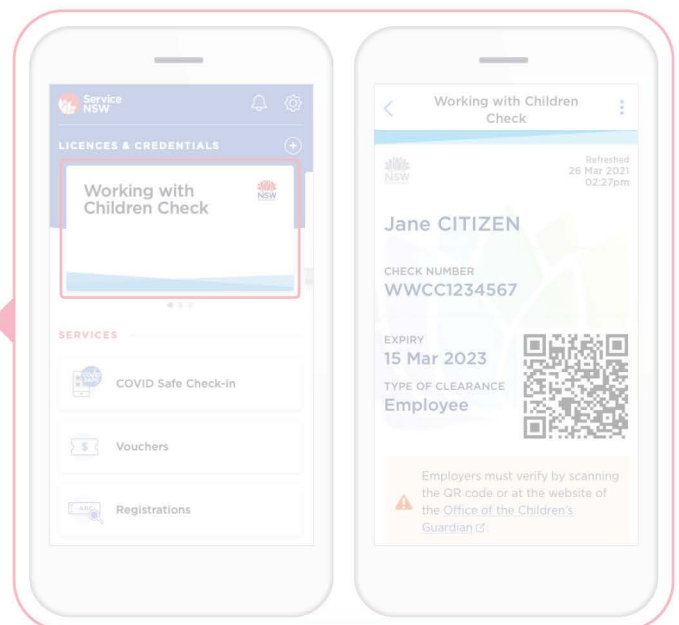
Service NSW

LICENCES & CREDENTIALS

Working with Children Check

NSW

SERVICES

COVID Safe Check-in

Vouchers

Registrations

Working with Children Check

NSW

Refreshed 26 Mar 2021 02:27pm

Jane CITIZEN

CHECK NUMBER
WWCC1234567

EXPIRY
15 Mar 2023

TYPE OF CLEARANCE
Employee

Employers must verify by scanning the QR code or at the website of the Office of the Children's Guardian.